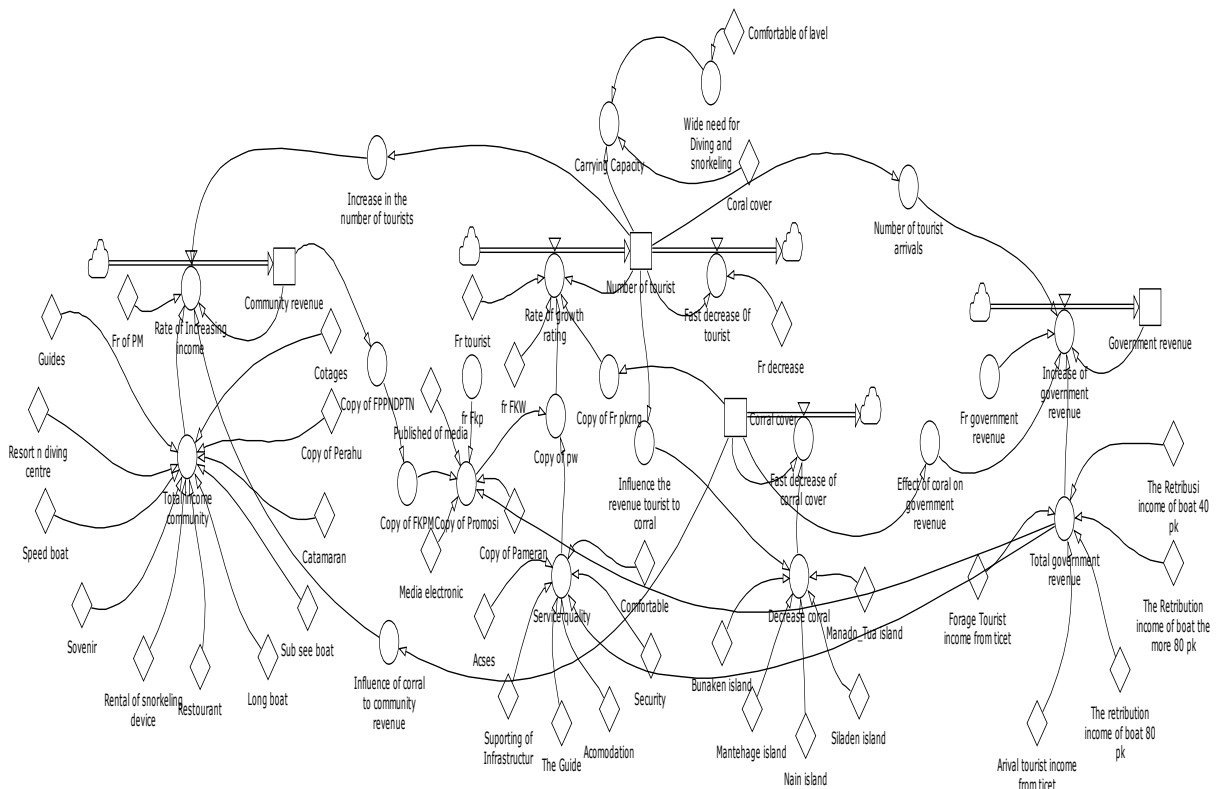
Comfortable of lavel

Wide need for Diving and snorkeling

Carrying Capacity

Increase in the number of tourists

Coral cover

Number of tourist arrivals

Community revenue

Number of tourist

Rate of Increasing income

Rate of growth rating

Fast decrease 0f tourist

Government revenue

Guides

Fr of PM

Cotages

Fr tourist

Fr decrease

Increase of government revenue

Copy of FPPNDPTN

fr Fkp

fr FKW

Copy of Fr pkrng

Corral cover

Fr government revenue

Resort n diving centre

Copy of Perahu

Published of media

Copy of pw

Influence the revenue tourist to corral

Fast decrease of corral cover

Effect of coral on government revenue

Total income community

Copy of FKPM

Copy of Promosi

The Retribusi income of boat 40 pk

Speed boat

Catamaran

Copy of Pameran

Total government revenue

Media electronic

Comfortable

Decrease corral

Forage Tourist income from ticet

The Retribution income of boat the more 80 pk

Sovenir

Sub see boat

Service quality

Manado_Tua island

Acses

Rental of snorkeling device

Restourant

Long boat

Influence of corral to community revenue

Security

Bunaken island

Suporting of Infrastructur

The Guide

Acomodation

Mantehage island

Siladen island

The retribution income of boat 80 pk

Nain island

Arival tourist income from ticet